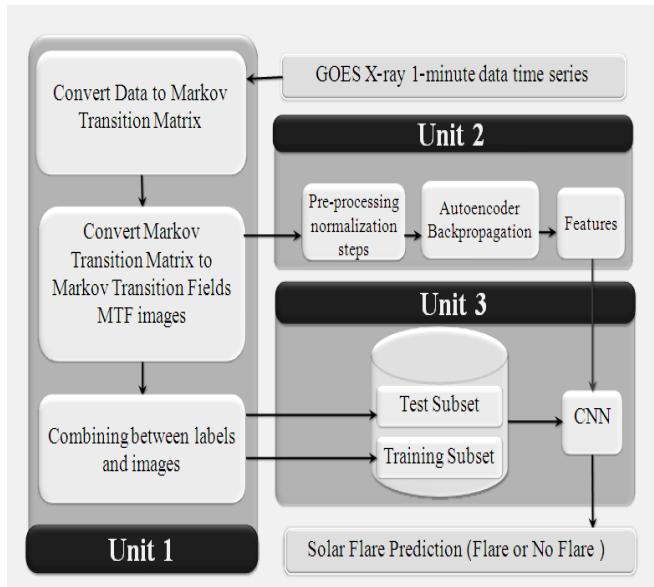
GOES X-ray 1-minute data time series

Convert Data to Markov Transition Matrix

Unit 2

Convert Markov Transition Matrix to Markov Transition Fields MTF images

Pre-processing normalization steps

Autoencoder Backpropagation

Features

Unit 3

Test Subset

CNN

Combining between labels and images

Training Subset

Unit 1

Solar Flare Prediction (Flare or No Flare )